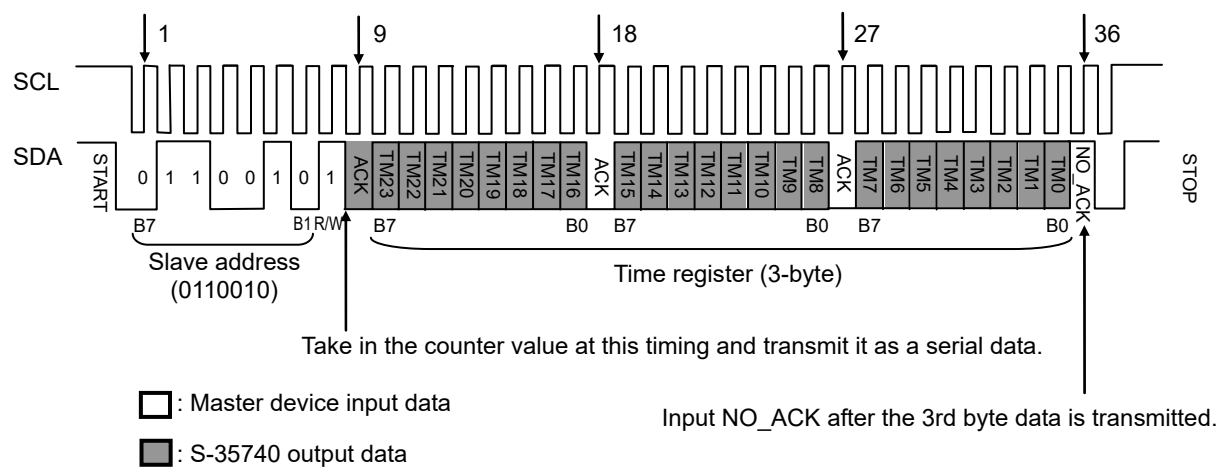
1 9 18 27 36

SCL

SDA

START 0 1 1 0 0 1 0 1 ACK TM23 TM22 TM21 TM20 TM19 TM18 TM17 TM16 ACK TM15 TM14 TM13 TM12 TM11 TM10 TM9 TM8 ACK TM7 TM6 TM5 TM4 TM3 TM2 TM1 TM0 NO_ACK STOP

B7 B1 R/W B7 B0 B7 B0 B7 B0

Slave address (0110010)

Time register (3-byte)

Take in the counter value at this timing and transmit it as a serial data.

: Master device input data

Input NO_ACK after the 3rd byte data is transmitted.

: S-35740 output data